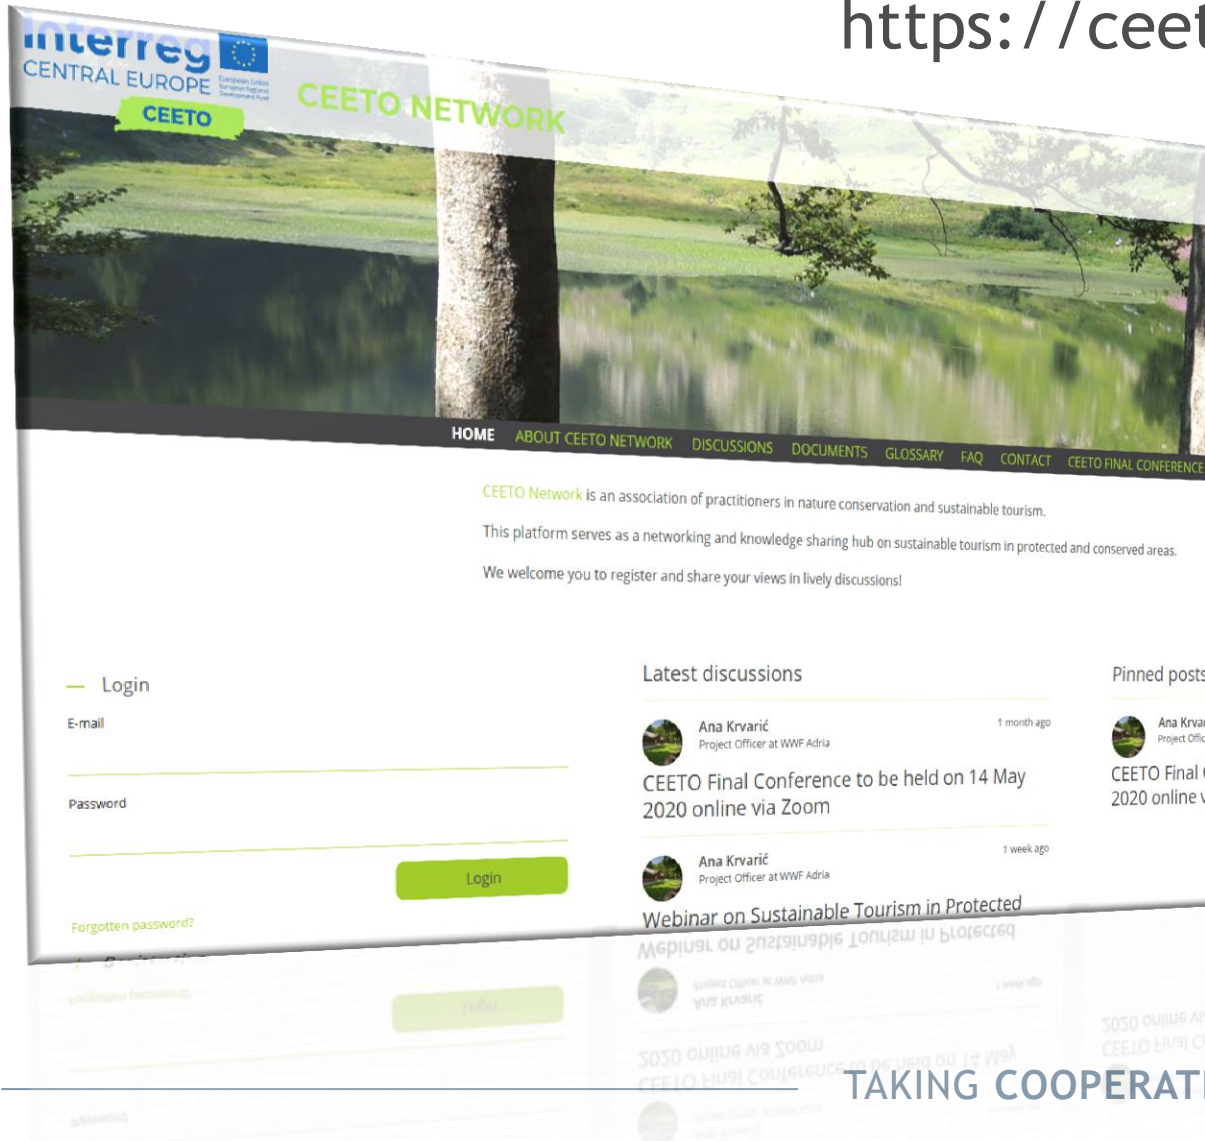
https://ceet

Interreg
CENTRAL EUROPE
European Union
European Regional Development Fund
CEETO

CEETO NETWORK

HOME ABOUT CEETO NETWORK DISCUSSIONS DOCUMENTS GLOSSARY FAQ CONTACT CEETO FINAL CONFERENCE

CEETO Network is an association of practitioners in nature conservation and sustainable tourism.

This platform serves as a networking and knowledge sharing hub on sustainable tourism in protected and conserved areas.

We welcome you to register and share your views in lively discussions!

Login

E-mail

Password

Login

Forgotten password?

Latest discussions

Ana Krvarić
Project Officer at WWF Adria
1 month ago

CEETO Final Conference to be held on 14 May 2020 online via Zoom

Ana Krvarić
Project Officer at WWF Adria
1 week ago

Webinar on Sustainable Tourism in Protected

Pinned posts

Ana Krva
Project Offic

CEETO Final
2020 online

TAKING COOPERAT